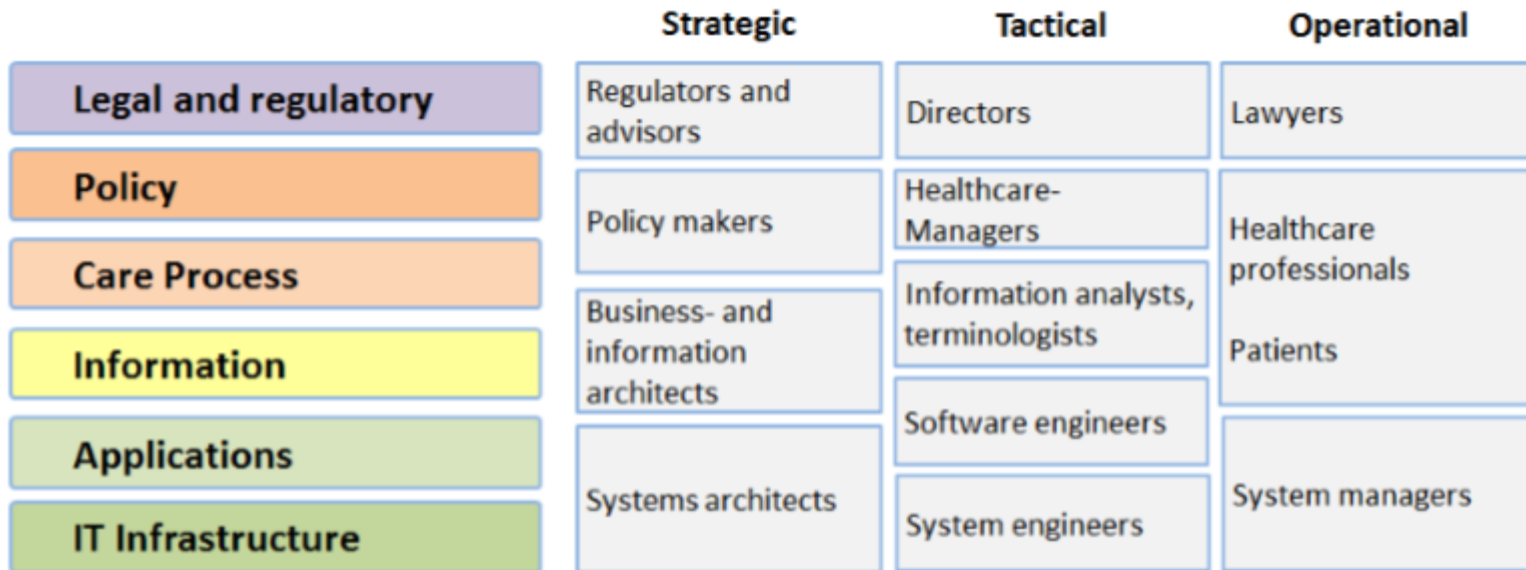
Strategic

Tactical

Operational

Legal and regulatory

Policy

Care Process

Information

Applications

IT Infrastructure

Regulators and advisors

Policy makers

Business- and information architects

Systems architects

Directors

Healthcare-Managers

Information analysts, terminologists

Software engineers

System engineers

Lawyers

Healthcare professionals

Patients

System managers